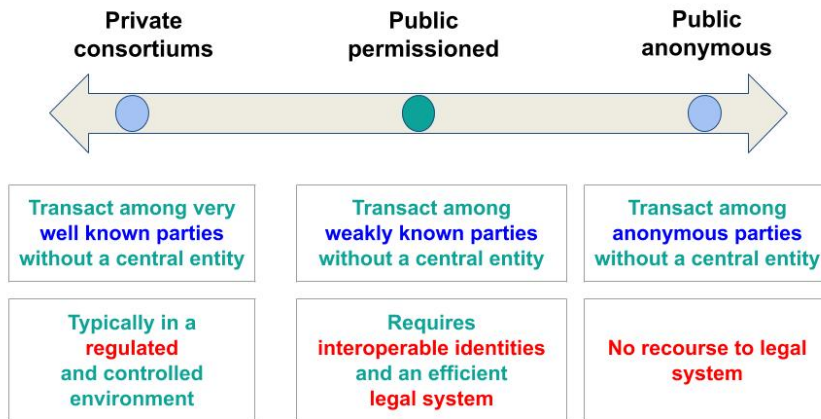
Private consortiums

Public permissioned

Public anonymous

Transact among very well known parties without a central entity

Transact among weakly known parties without a central entity

Transact among anonymous parties without a central entity

Typically in a regulated and controlled environment

Requires interoperable identities and an efficient legal system

No recourse to legal system